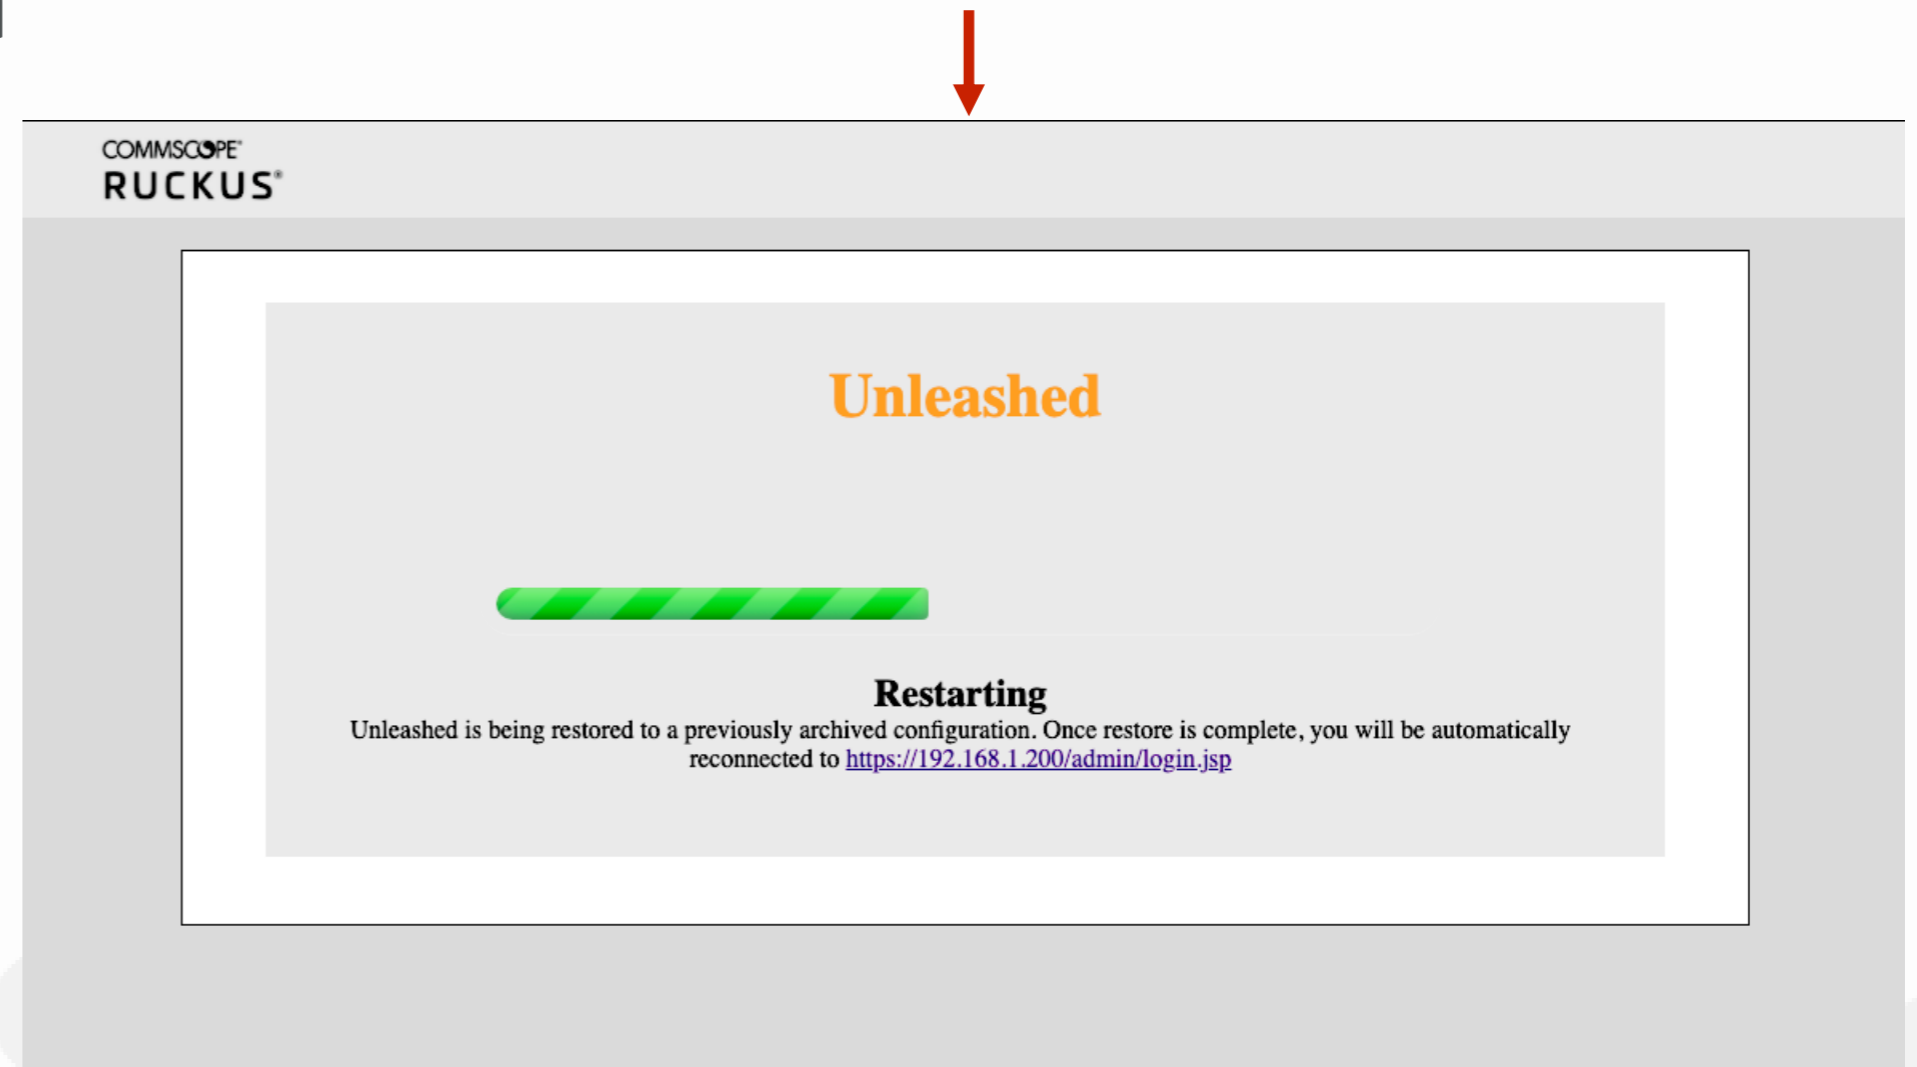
COMMSCOPE®
RUCKUS®

Unleashed

Restarting

Unleashed is being restored to a previously archived configuration. Once restore is complete, you will be automatically reconnected to https://192.168.1.200/admin/login.jsp